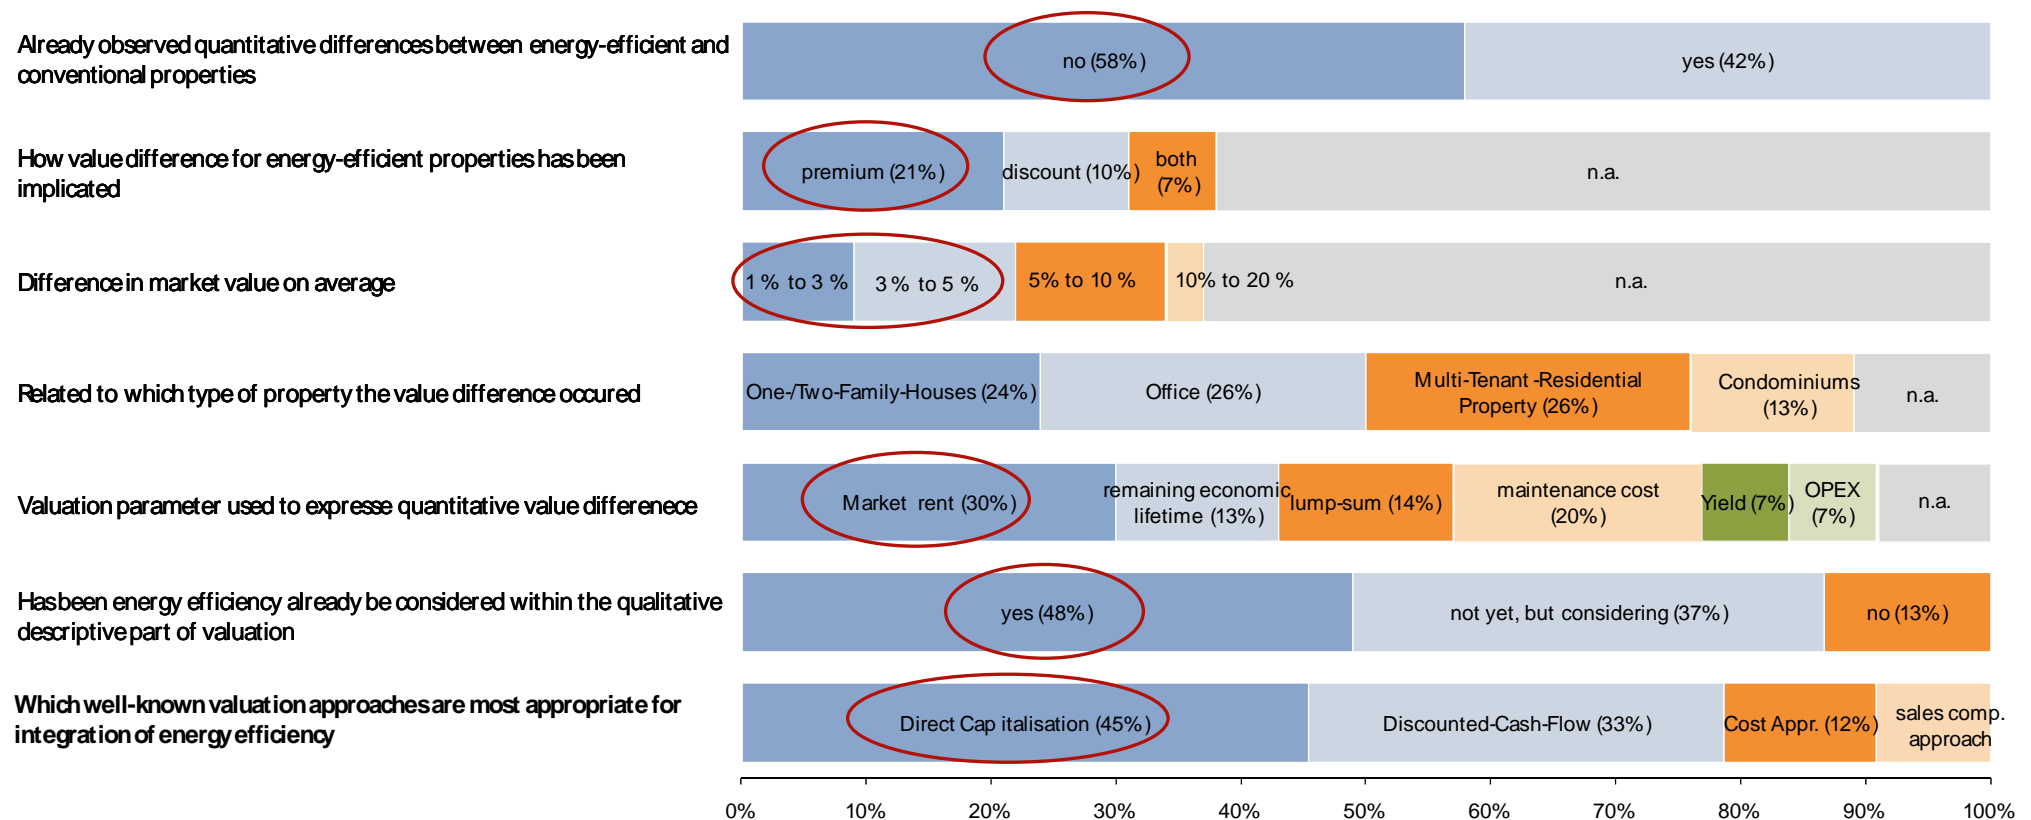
Already observed quantitative differences between energy-efficient and conventional properties

no (58%)

yes (42%)

How value difference for energy-efficient properties has been implicated

premium (21%)

discount (10%)

both (7%)

n.a.

Difference in market value on average

1 % to 3 %

3 % to 5 %

5% to 10 %

10% to 20 %

n.a.

Related to which type of property the value difference occured

One-/Two-Family-Houses (24%)

Office (26%)

Multi-Tenant -Residential Property (26%)

Condominiums (13%)

n.a.

Valuation parameter used to expresse quantitative value differenece

Market rent (30%)

remaining economic lifetime (13%)

lump-sum (14%)

maintenance cost (20%)

Yield (7%)

OPEX (7%)

n.a.

Has been energy efficiency already be considered within the qualitative descriptive part of valuation

yes (48%)

not yet, but considering (37%)

no (13%)

Which well-known valuation approaches are most appropriate for integration of energy efficiency

Direct Cap italisation (45%)

Discounted-Cash-Flow (33%)

Cost Appr. (12%)

sales comp. approach

0% 10% 20% 30% 40% 50% 60% 70% 80% 90% 100%